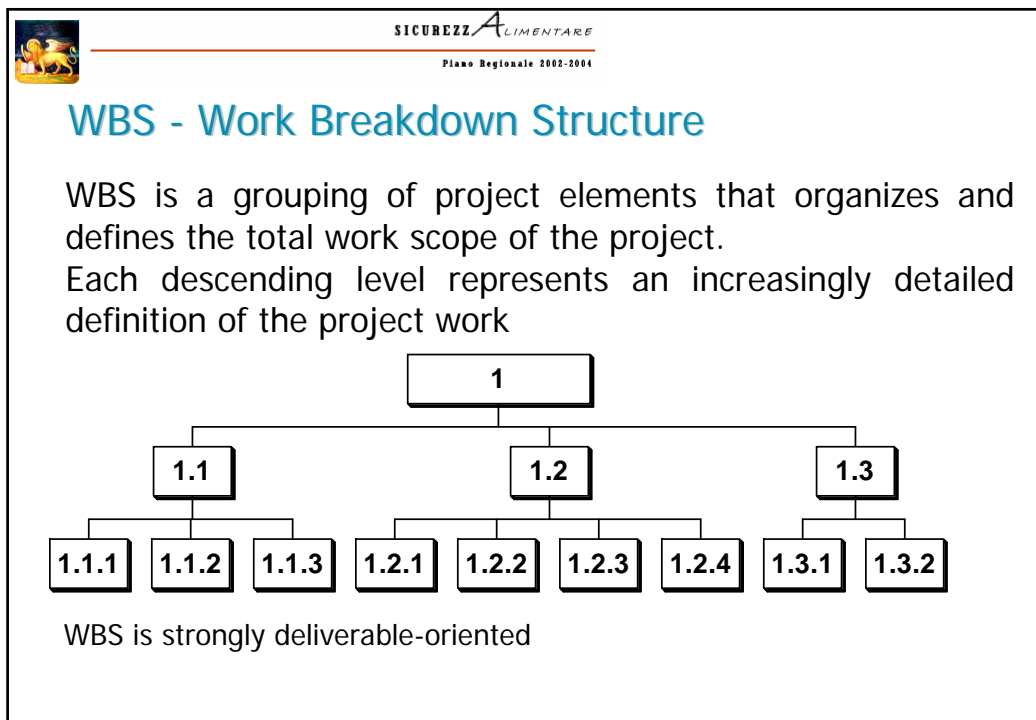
SICUREZZALIMENTARE

Piano Regionale 2002-2004

WBS - Work Breakdown Structure

WBS is a grouping of project elements that organizes and defines the total work scope of the project.
Each descending level represents an increasingly detailed definition of the project work

1

1.1

1.2

1.3

1.1.1

1.1.2

1.1.3

1.2.1

1.2.2

1.2.3

1.2.4

1.3.1

1.3.2

WBS is strongly deliverable-oriented